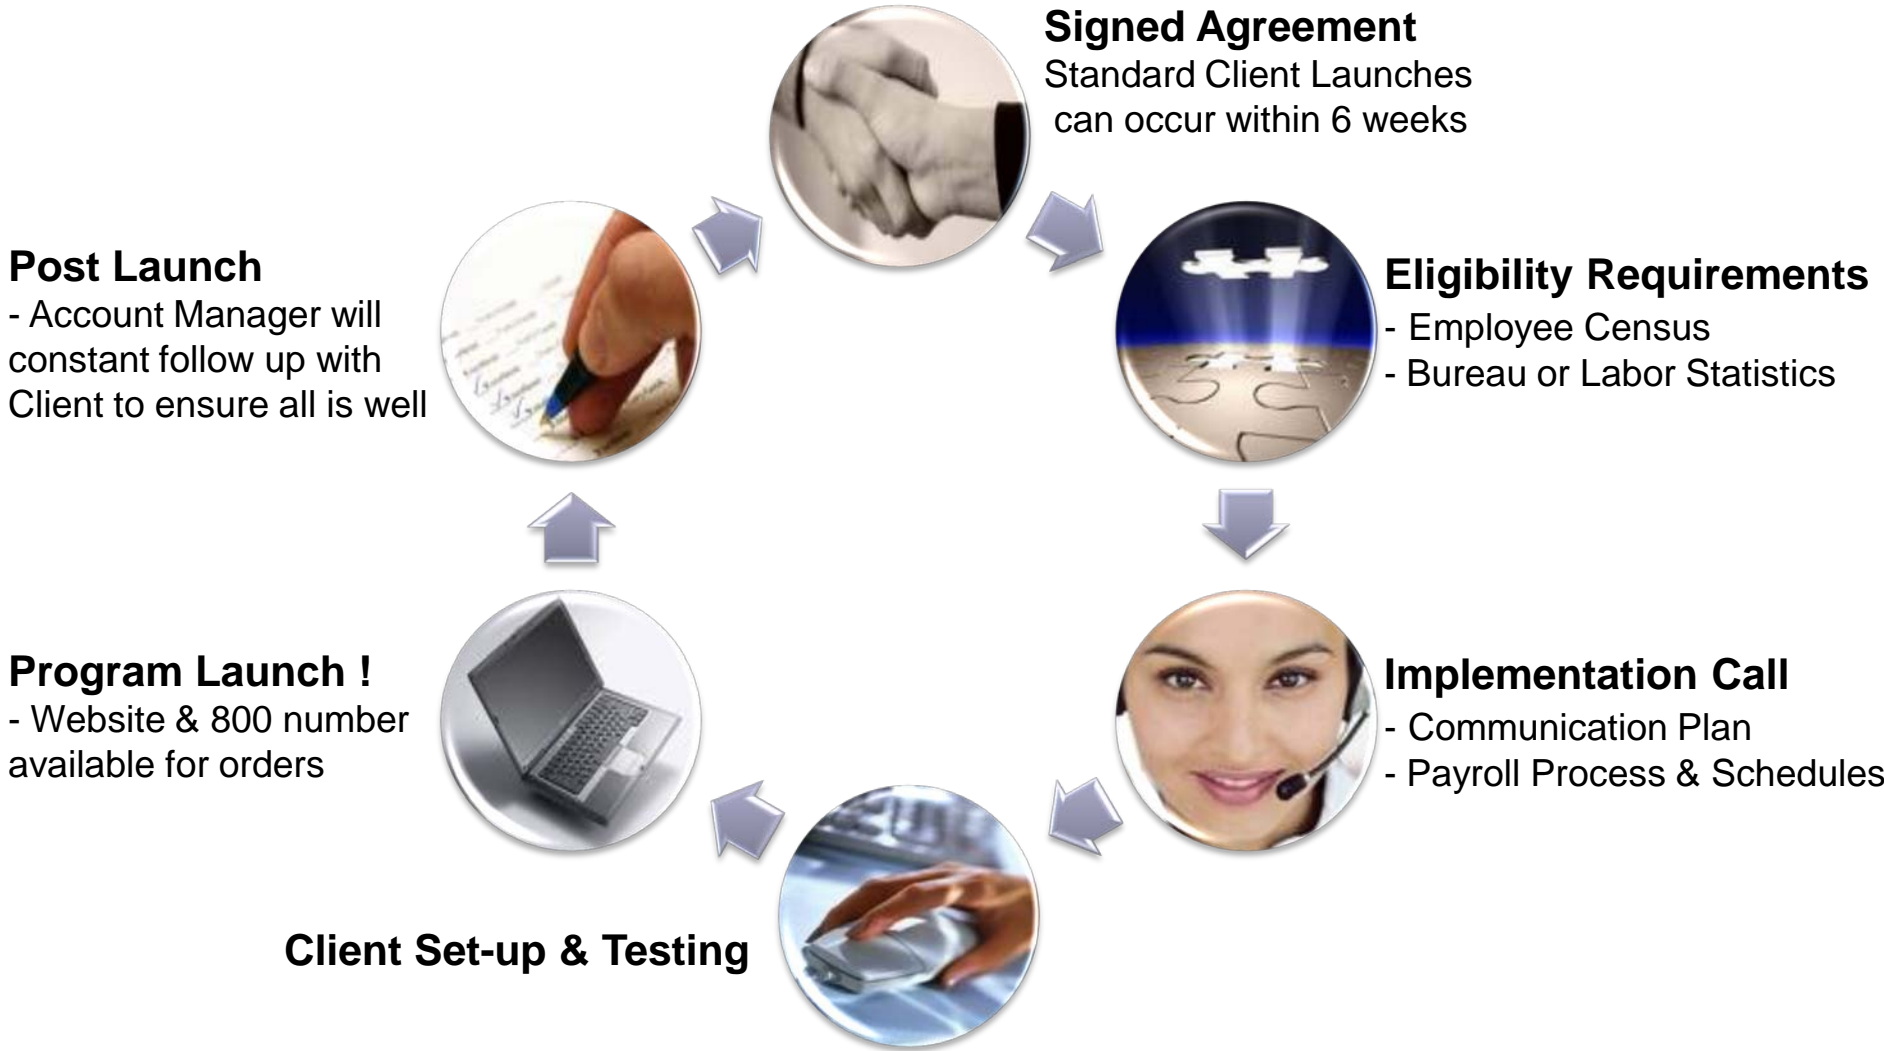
**Signed Agreement**
Standard Client Launches can occur within 6 weeks

**Eligibility Requirements**
- Employee Census
- Bureau or Labor Statistics

**Implementation Call**
- Communication Plan
- Payroll Process & Schedules

**Client Set-up & Testing**

**Program Launch !**
- Website & 800 number available for orders

**Post Launch**
- Account Manager will constant follow up with Client to ensure all is well